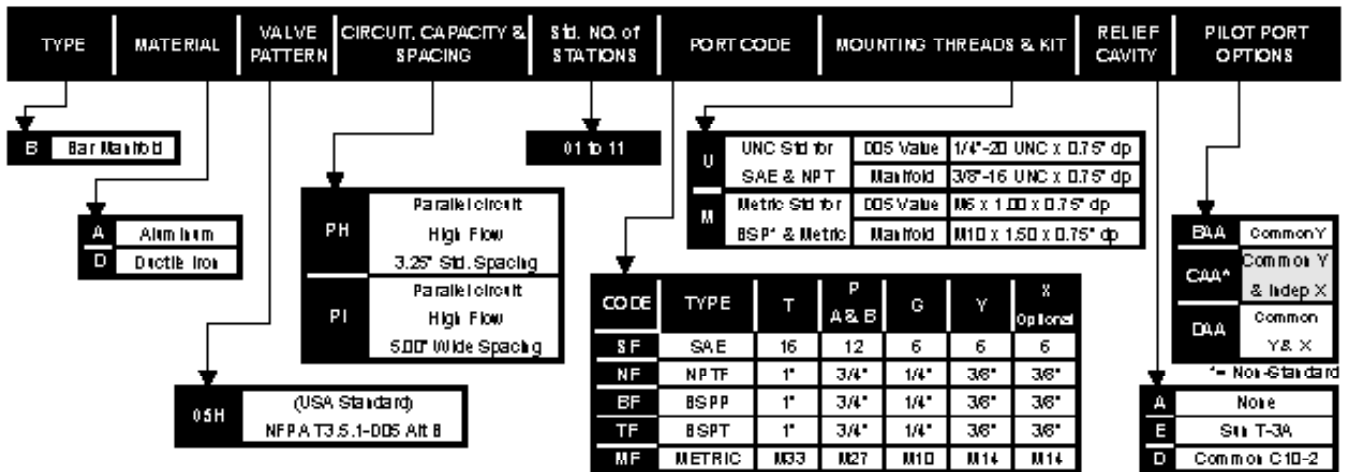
TYPE | MATERIAL | VALVE PATTERN | CIRCUIT, CAPACITY & SPACING | Std. NO. of STATIONS | PORT CODE | MOUNTING THREADS & KIT | RELIEF CAVITY | PILOT PORT OPTIONS

| B | Bar Manifold |
|---|---|

| A | Aluminum |
|---|---|
| D | Ductile Iron |

| 05H | (USA Standard) NFPA T3.5.1-D05 Alt B |
|---|---|

| PH | Parallel circuit High Flow 3.25" Std. Spacing |
|---|---|
| PI | Parallel circuit High Flow 5.00" Wide Spacing |

01 to 11

| U | UNC Std for | D05 Valve | 1/4"-20 UNC x 0.75" dp |
|---|---|---|---|
| U | SAE & NPT | Manifold | 3/8"-16 UNC x 0.75" dp |
| M | Metric Std for | D05 Valve | M6 x 1.00 x 0.75" dp |
| M | BSP* & Metric | Manifold | M10 x 1.50 x 0.75" dp |

| CODE | TYPE | T | P A & B | G | Y | X Optional |
|---|---|---|---|---|---|---|
| SF | SAE | 16 | 12 | 6 | 6 | 6 |
| NF | NPTF | 1" | 3/4" | 1/4" | 3/8" | 3/8" |
| BF | BSPP | 1" | 3/4" | 1/4" | 3/8" | 3/8" |
| TF | BSPT | 1" | 3/4" | 1/4" | 3/8" | 3/8" |
| MF | METRIC | M33 | M27 | M10 | M14 | M14 |

| BAA | Common Y |
|---|---|
| CAA* | Common Y & Indep X |
| DAA | Common Y & X |

*= Non-Standard

| A | None |
|---|---|
| E | Sun T-3A |
| D | Common C10-2 |